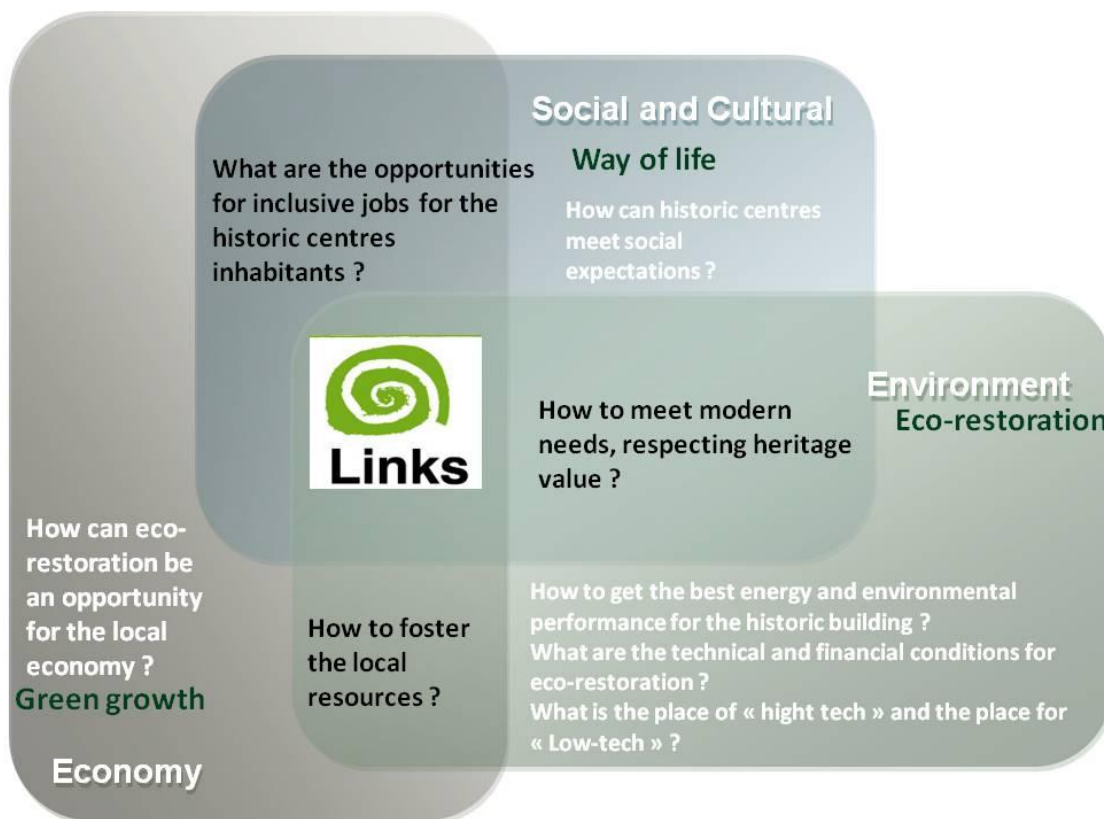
Social and Cultural
Way of life
How can historic centres meet social expectations ?

What are the opportunities for inclusive jobs for the historic centres inhabitants ?

Links

How to meet modern needs, respecting heritage value ?

Environment
Eco-restoration

How can eco-restoration be an opportunity for the local economy ?
Green growth

Economy

How to foster the local resources ?

How to get the best energy and environmental performance for the historic building ?
What are the technical and financial conditions for eco-restoration ?
What is the place of « hight tech » and the place for « Low-tech » ?